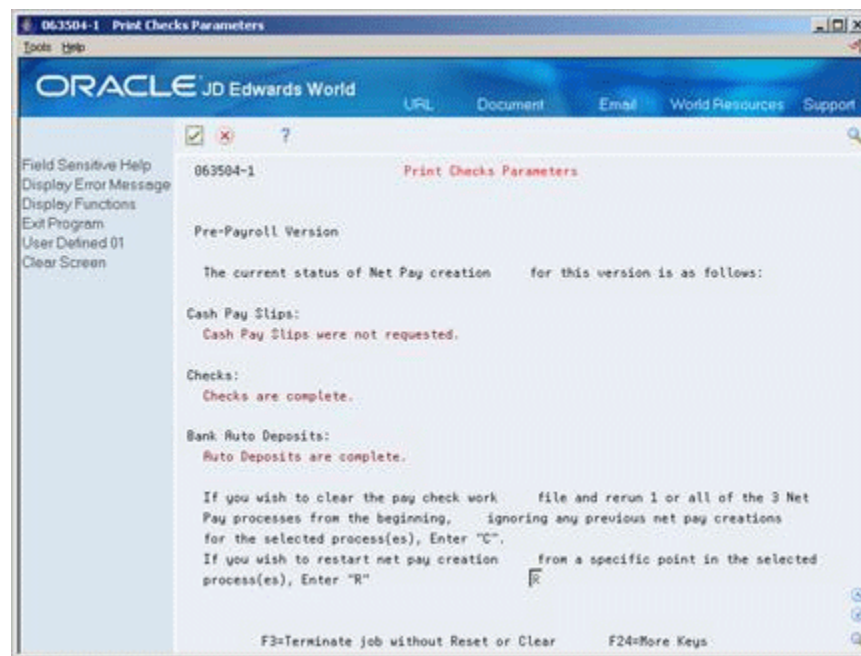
063504-1 Print Checks Parameters
Tools Help

ORACLE JD Edwards World
URL Document Email World Resources Support

?

Field Sensitive Help
Display Error Message
Display Functions
Exit Program
User Defined 01
Clear Screen

063504-1 Print Checks Parameters

Pre-Payroll Version

The current status of Net Pay creation for this version is as follows:

Cash Pay Slips:
Cash Pay Slips were not requested.

Checks:
Checks are complete.

Bank Auto Deposits:
Auto Deposits are complete.

If you wish to clear the pay check work file and rerun 1 or all of the 3 Net Pay processes from the beginning, ignoring any previous net pay creations for the selected process(es), Enter "C".
If you wish to restart net pay creation from a specific point in the selected process(es), Enter "R" R

F3=Terminate job without Reset or Clear F24=More Keys